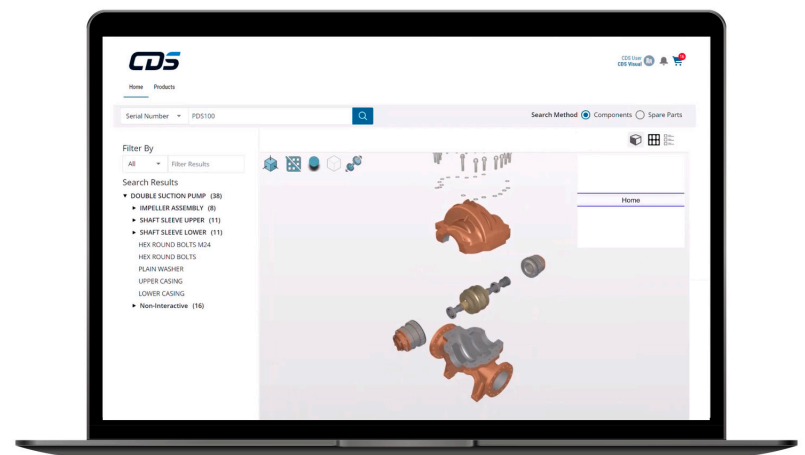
CDS

CDS User
CDS Visual

Home Products

Serial Number PDS100

Search Method Components Spare Parts

Filter By

All Filter Results

Search Results

▼ DOUBLE SUCTION PUMP (38)

► IMPELLER ASSEMBLY (8)

► SHAFT SLEEVE UPPER (11)

► SHAFT SLEEVE LOWER (11)

HEX ROUND BOLTS M24

HEX ROUND BOLTS

PLAIN WASHER

UPPER CASING

LOWER CASING

► Non-Interactive (16)

Home